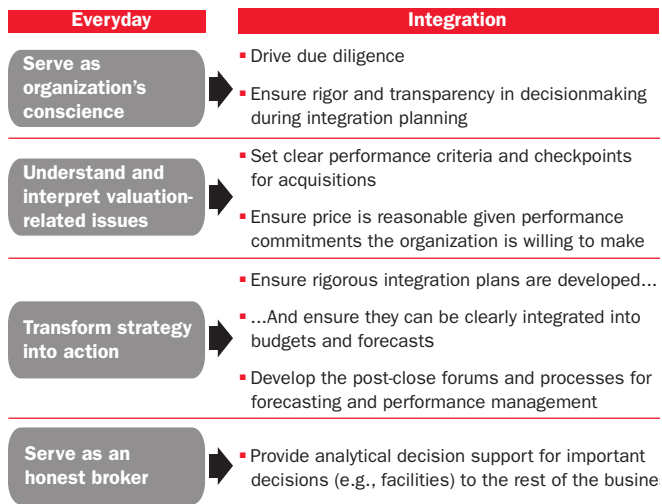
| Everyday | Integration |
|---|---|
| Serve as organization's conscience | • Drive due diligence<br>• Ensure rigor and transparency in decisionmaking during integration planning |
| Understand and interpret valuation-related issues | • Set clear performance criteria and checkpoints for acquisitions<br>• Ensure price is reasonable given performance commitments the organization is willing to make |
| Transform strategy into action | • Ensure rigorous integration plans are developed...<br>• ...And ensure they can be clearly integrated into budgets and forecasts<br>• Develop the post-close forums and processes for forecasting and performance management |
| Serve as an honest broker | • Provide analytical decision support for important decisions (e.g., facilities) to the rest of the busine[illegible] |